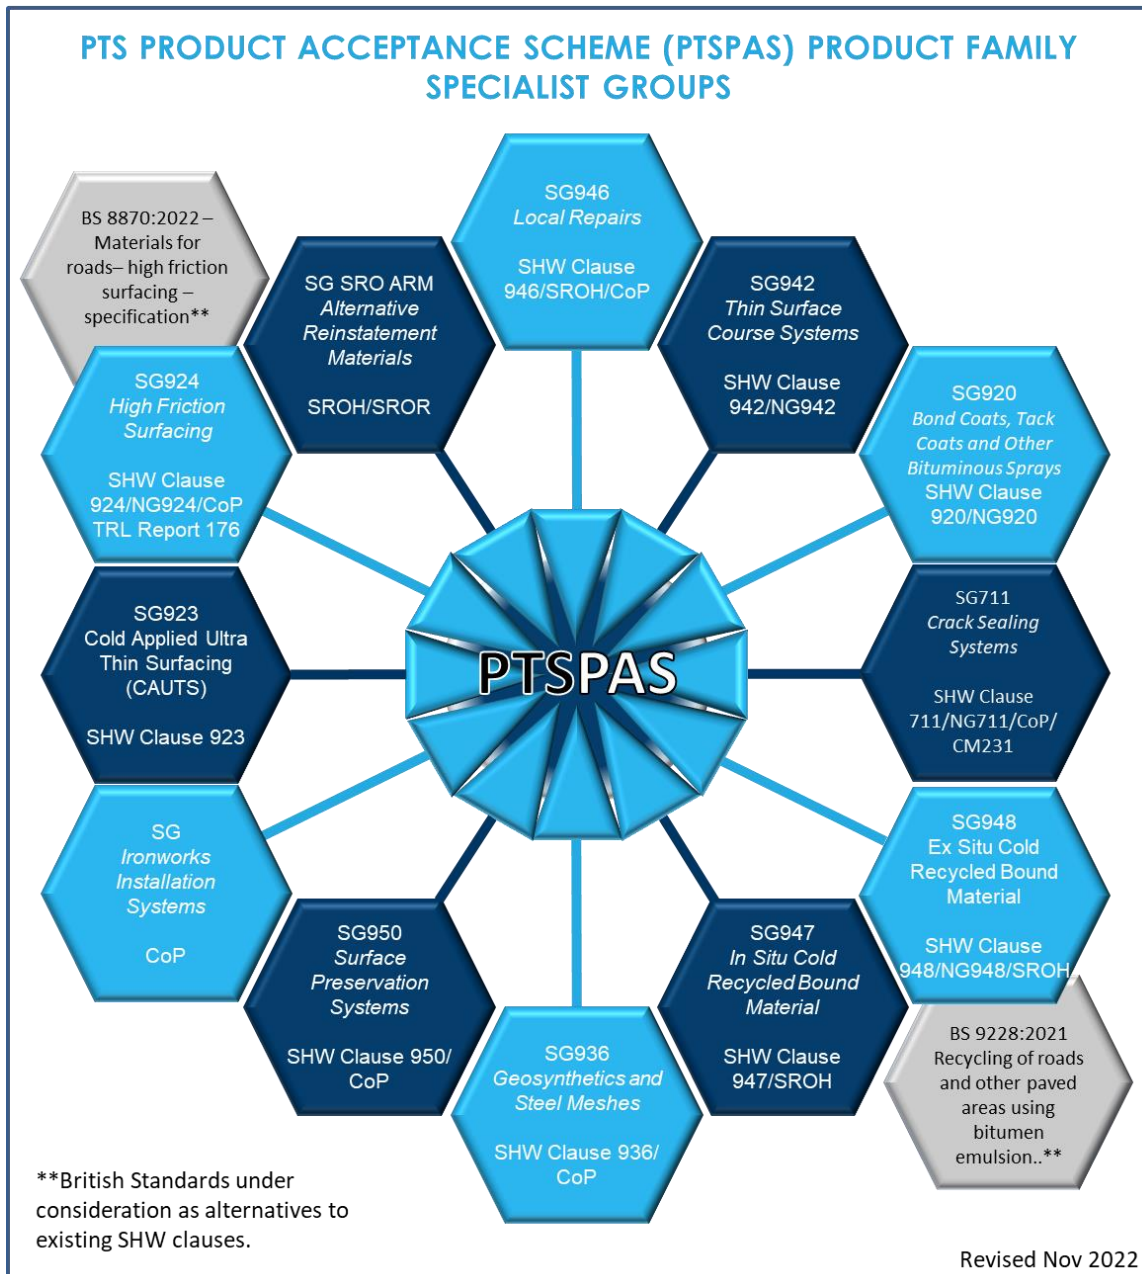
PTS PRODUCT ACCEPTANCE SCHEME (PTSPAS) PRODUCT FAMILY SPECIALIST GROUPS

BS 8870:2022 – Materials for roads– high friction surfacing – specification**

SG946
Local Repairs

SHW Clause 946/SROH/CoP

SG SRO ARM
Alternative Reinstatement Materials

SROH/SROR

SG942
Thin Surface Course Systems

SHW Clause 942/NG942

SG924
High Friction Surfacing

SHW Clause 924/NG924/CoP
TRL Report 176

SG920
Bond Coats, Tack Coats and Other Bituminous Sprays
SHW Clause 920/NG920

SG923
Cold Applied Ultra Thin Surfacing (CAUTS)

SHW Clause 923

PTSPAS

SG711
Crack Sealing Systems

SHW Clause 711/NG711/CoP/ CM231

SG
Ironworks Installation Systems

CoP

SG948
Ex Situ Cold Recycled Bound Material

SHW Clause 948/NG948/SROH

SG950
Surface Preservation Systems

SHW Clause 950/ CoP

SG947
In Situ Cold Recycled Bound Material

SHW Clause 947/SROH

SG936
Geosynthetics and Steel Meshes

SHW Clause 936/ CoP

BS 9228:2021 Recycling of roads and other paved areas using bitumen emulsion..**

**British Standards under consideration as alternatives to existing SHW clauses.

Revised Nov 2022